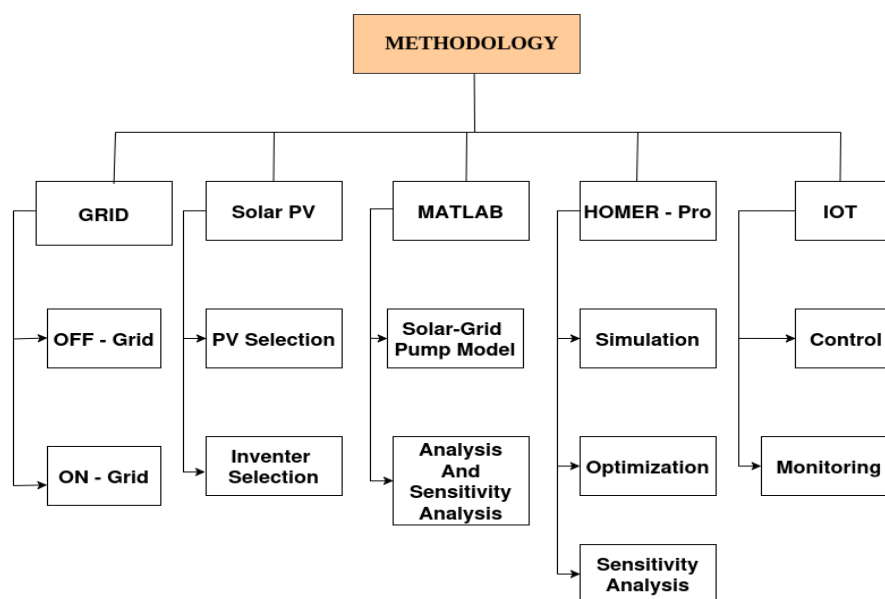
METHODOLOGY

GRID

OFF - Grid

ON - Grid

Solar PV

PV Selection

Inventer Selection

MATLAB

Solar-Grid Pump Model

Analysis And Sensitivity Analysis

HOMER - Pro

Simulation

Optimization

Sensitivity Analysis

IOT

Control

Monitoring